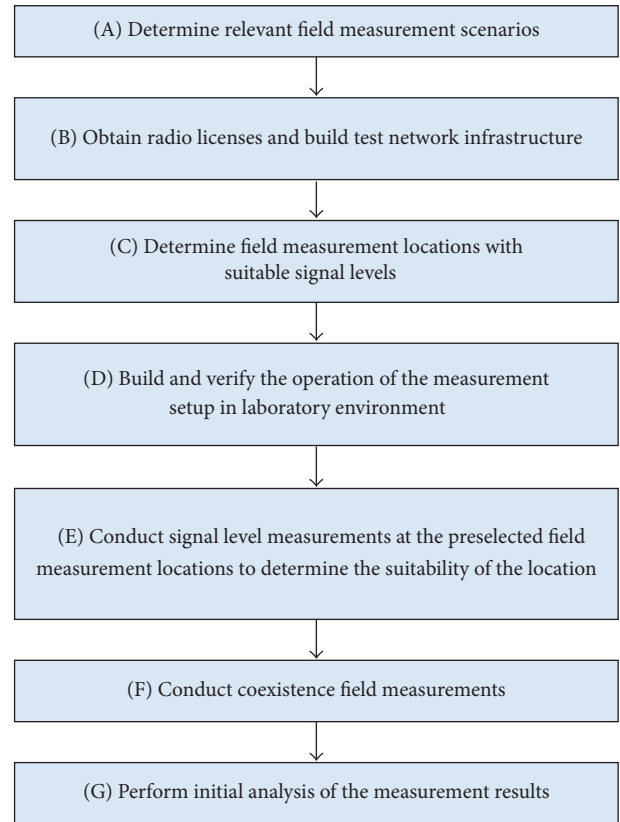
(A) Determine relevant field measurement scenarios

(B) Obtain radio licenses and build test network infrastructure

(C) Determine field measurement locations with suitable signal levels

(D) Build and verify the operation of the measurement setup in laboratory environment

(E) Conduct signal level measurements at the preselected field measurement locations to determine the suitability of the location

(F) Conduct coexistence field measurements

(G) Perform initial analysis of the measurement results